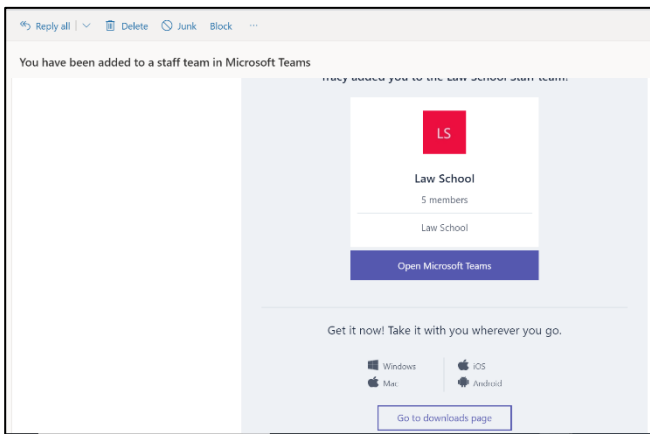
Reply all | Delete Junk Block ···

You have been added to a staff team in Microsoft Teams

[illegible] added you to the Law School Staff team!

LS

Law School

5 members

Law School

Open Microsoft Teams

Get it now! Take it with you wherever you go.

Windows

Mac

iOS

Android

Go to downloads page